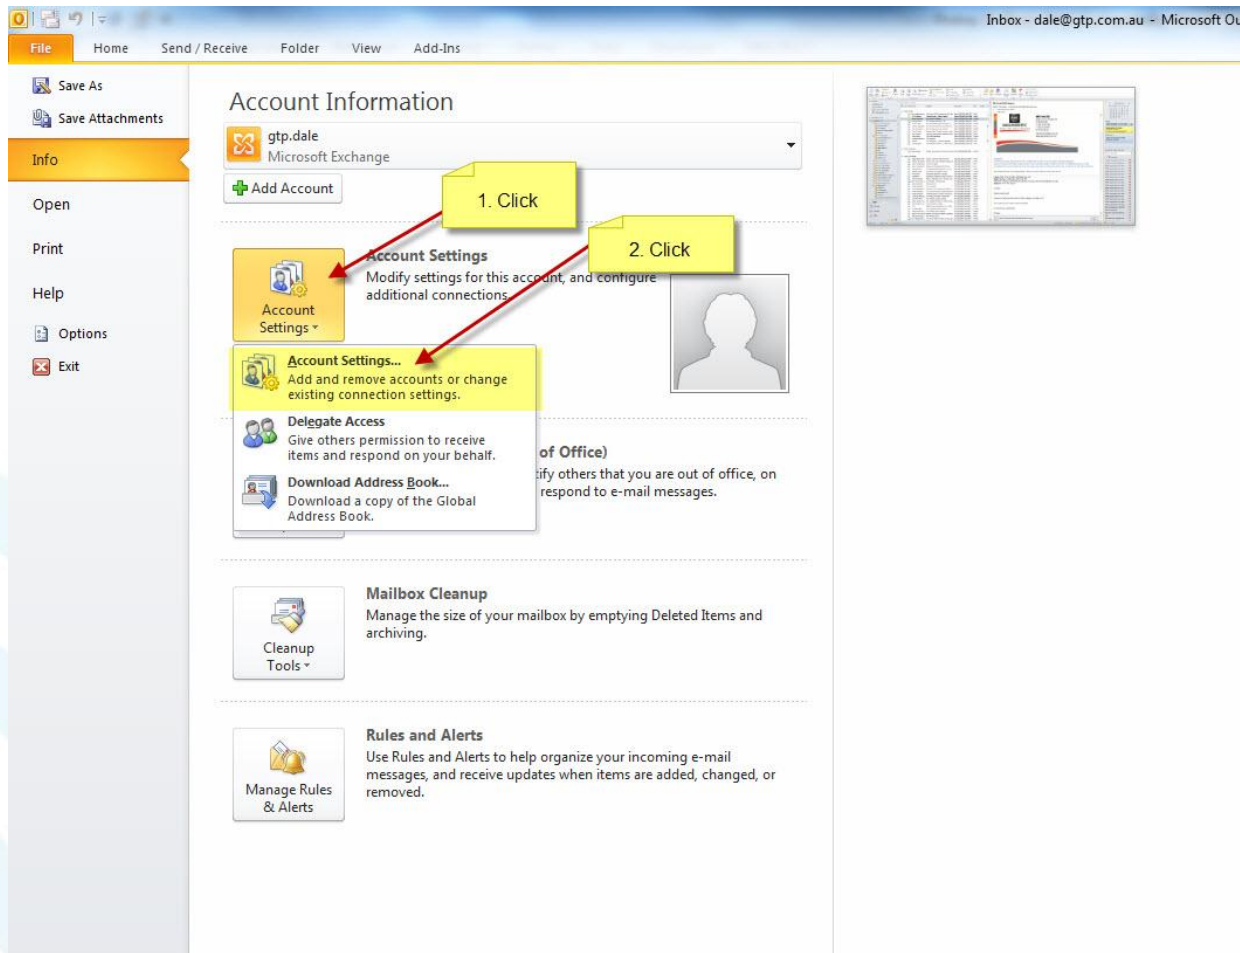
Inbox - dale@gtp.com.au - Microsoft Ou

File
Home
Send / Receive
Folder
View
Add-Ins

Save As
Save Attachments
Info
Open
Print
Help
Options
Exit

Account Information

gtp.dale
Microsoft Exchange

Add Account

1. Click

2. Click

Account Settings
Account Settings
Modify settings for this account, and configure additional connections.

Account Settings...
Add and remove accounts or change existing connection settings.

Delegate Access
Give others permission to receive items and respond on your behalf.

Download Address Book...
Download a copy of the Global Address Book.

of Office)
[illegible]ify others that you are out of office, on respond to e-mail messages.

Cleanup Tools
Mailbox Cleanup
Manage the size of your mailbox by emptying Deleted Items and archiving.

Manage Rules & Alerts
Rules and Alerts
Use Rules and Alerts to help organize your incoming e-mail messages, and receive updates when items are added, changed, or removed.